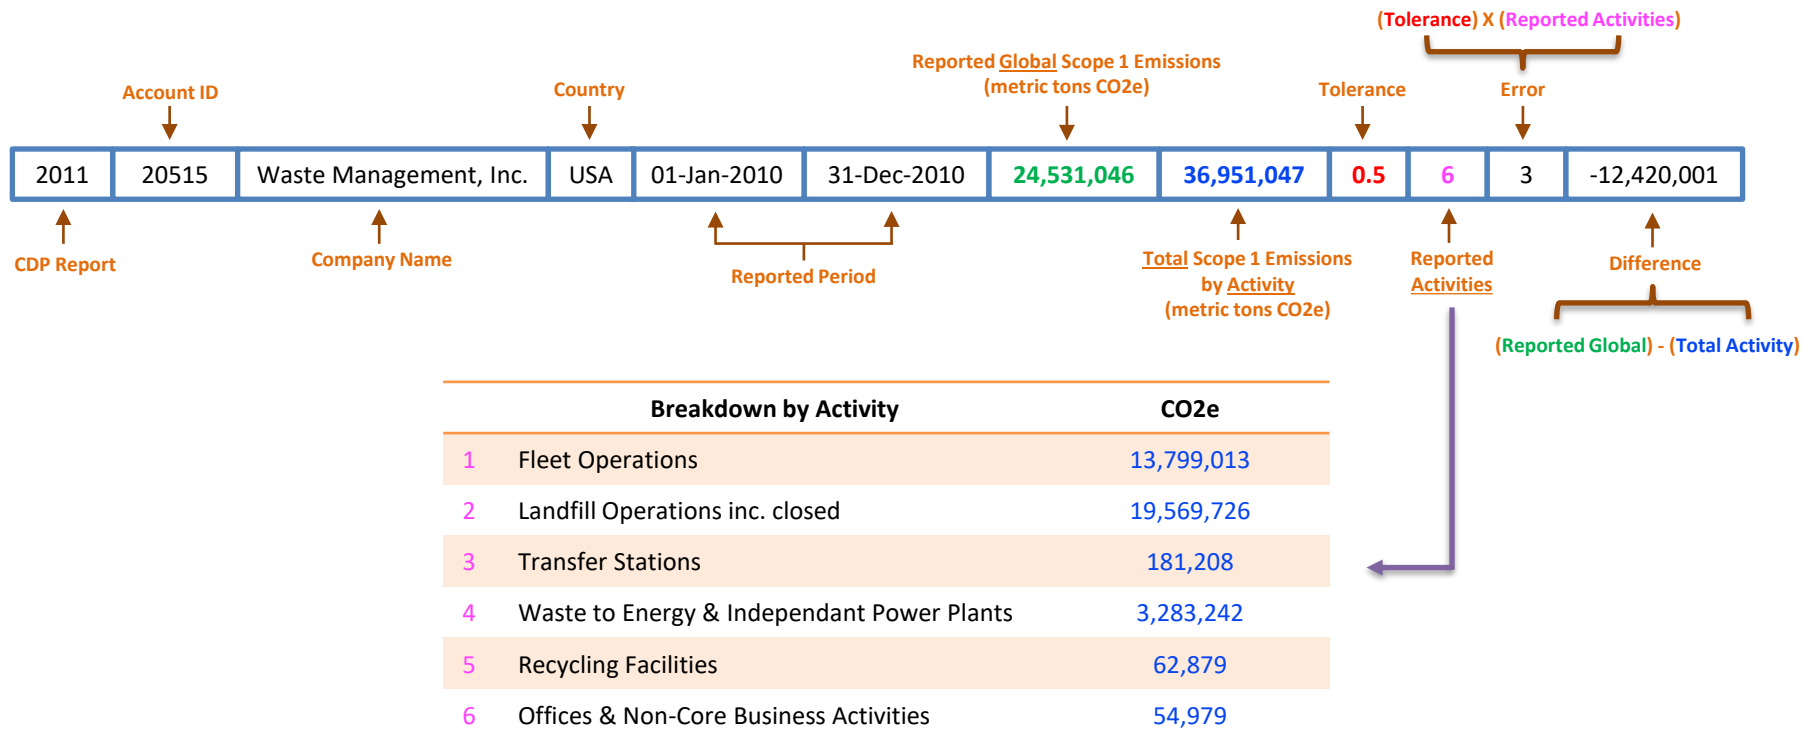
(Tolerance) X (Reported Activities)

Account ID

Country

Reported Global Scope 1 Emissions (metric tons CO2e)

Tolerance

Error

| 2011 | 20515 | Waste Management, Inc. | USA | 01-Jan-2010 | 31-Dec-2010 | 24,531,046 | 36,951,047 | 0.5 | 6 | 3 | -12,420,001 |
|---|---|---|---|---|---|---|---|---|---|---|---|

CDP Report

Company Name

Reported Period

Total Scope 1 Emissions by Activity (metric tons CO2e)

Reported Activities

Difference

(Reported Global) - (Total Activity)

| | Breakdown by Activity | CO2e |
|---|---|---|
| 1 | Fleet Operations | 13,799,013 |
| 2 | Landfill Operations inc. closed | 19,569,726 |
| 3 | Transfer Stations | 181,208 |
| 4 | Waste to Energy & Independant Power Plants | 3,283,242 |
| 5 | Recycling Facilities | 62,879 |
| 6 | Offices & Non-Core Business Activities | 54,979 |